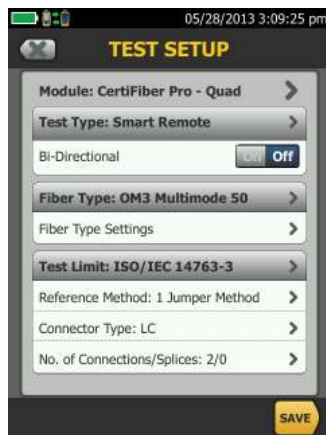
05/28/2013 3:09:25 pm

TEST SETUP

Module: CertiFiber Pro - Quad

Test Type: Smart Remote

Bi-Directional On Off

Fiber Type: OM3 Multimode 50

Fiber Type Settings

Test Limit: ISO/IEC 14763-3

Reference Method: 1 Jumper Method

Connector Type: LC

No. of Connections/Splices: 2/0

SAVE